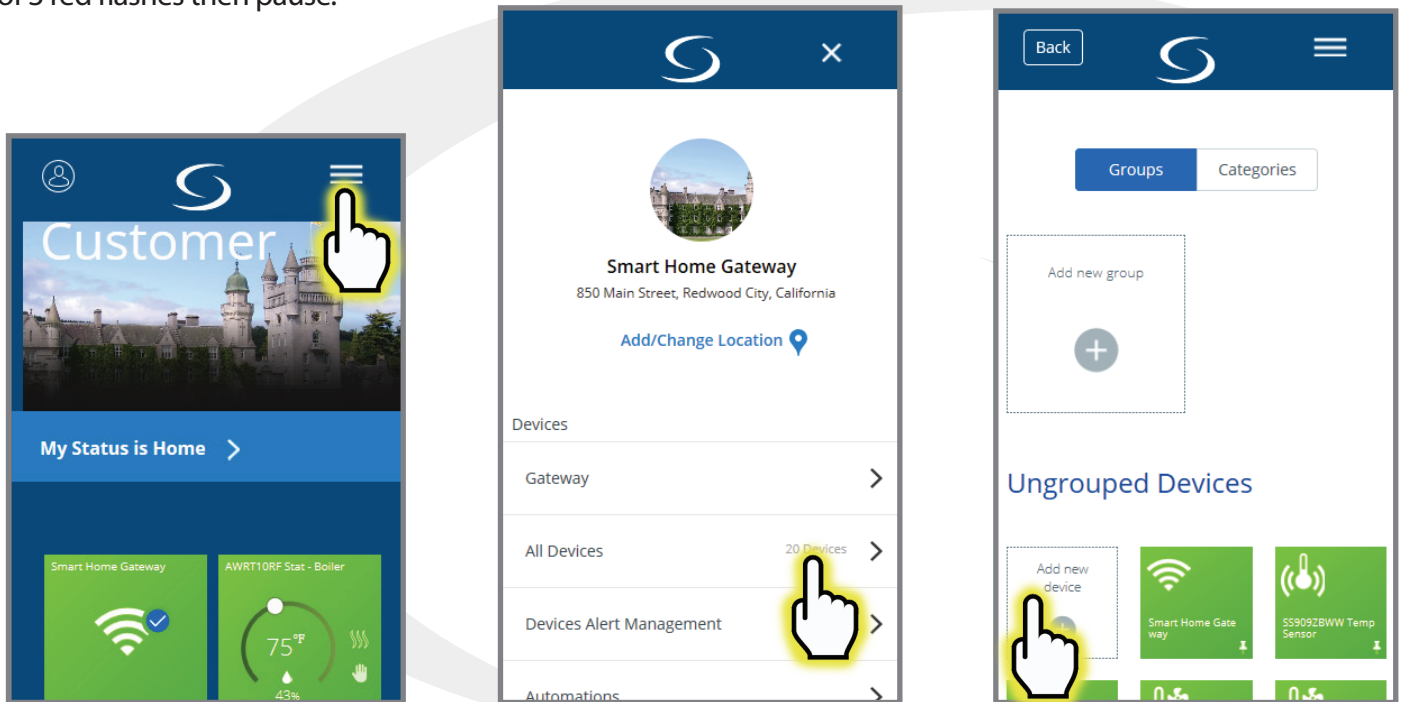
of 3 red flashes then pause.

Customer

My Status is Home

Smart Home Gateway

AWRT10RF Stat - Boiler

75°F

43%

Smart Home Gateway

850 Main Street, Redwood City, California

Add/Change Location

Devices

Gateway

All Devices

20 Devices

Devices Alert Management

Automations

Back

Groups

Categories

Add new group

Ungrouped Devices

Add new device

Smart Home Gateway

SS909ZBWW Temp Sensor